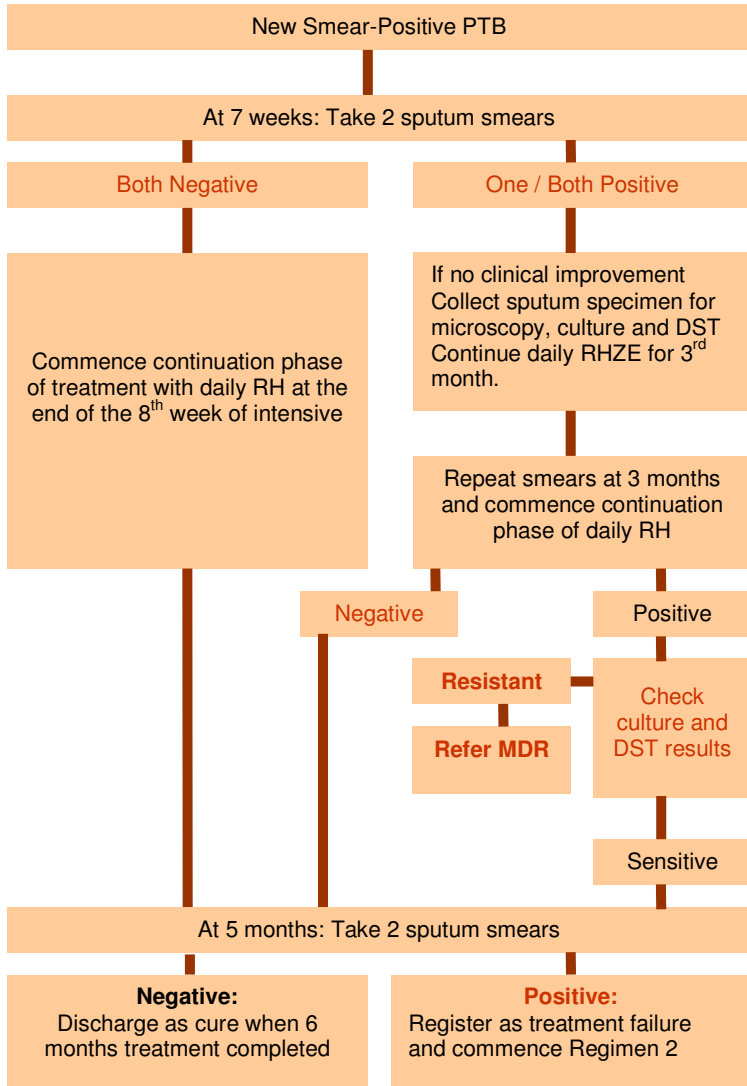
New Smear-Positive PTB

At 7 weeks: Take 2 sputum smears

Both Negative

One / Both Positive

Commence continuation phase of treatment with daily RH at the end of the 8$^{th}$ week of intensive

If no clinical improvement Collect sputum specimen for microscopy, culture and DST Continue daily RHZE for 3$^{rd}$ month.

Repeat smears at 3 months and commence continuation phase of daily RH

Negative

Positive

Resistant

Refer MDR

Check culture and DST results

Sensitive

At 5 months: Take 2 sputum smears

Negative:
Discharge as cure when 6 months treatment completed

Positive:
Register as treatment failure and commence Regimen 2